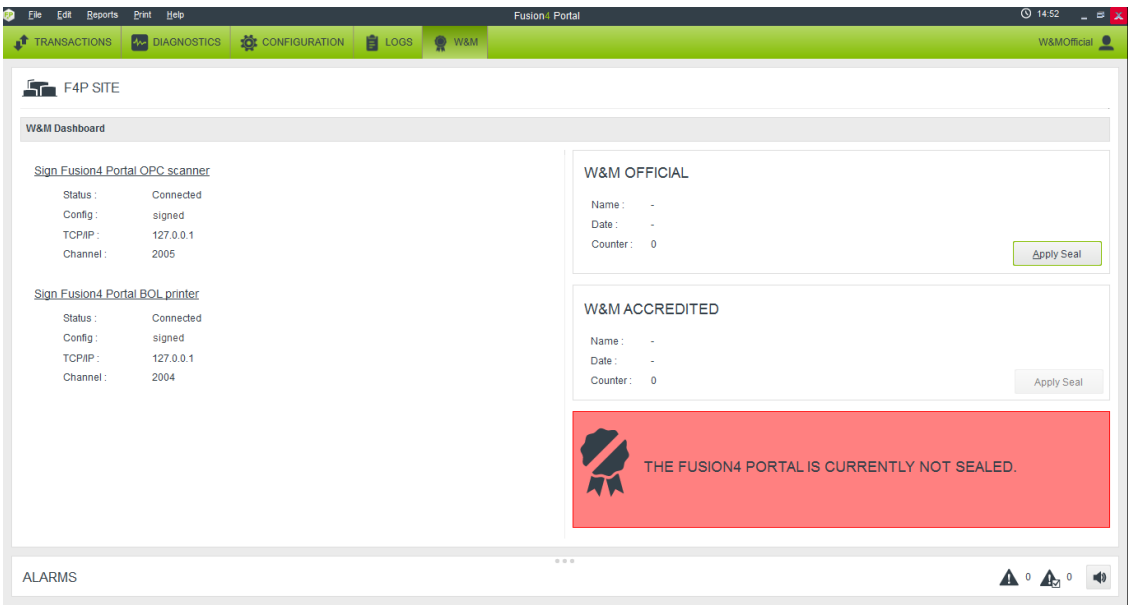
File Edit Reports Print Help
Fusion4 Portal
14:52

TRANSACTIONS DIAGNOSTICS CONFIGURATION LOGS W&M
W&MOfficial

F4P SITE

W&M Dashboard

Sign Fusion4 Portal OPC scanner
Status : Connected
Config : signed
TCP/IP : 127.0.0.1
Channel : 2005

Sign Fusion4 Portal BOL printer
Status : Connected
Config : signed
TCP/IP : 127.0.0.1
Channel : 2004

W&M OFFICIAL
Name : -
Date : -
Counter : 0
Apply Seal

W&M ACCREDITED
Name : -
Date : -
Counter : 0
Apply Seal

THE FUSION4 PORTAL IS CURRENTLY NOT SEALED.

ALARMS
0 0